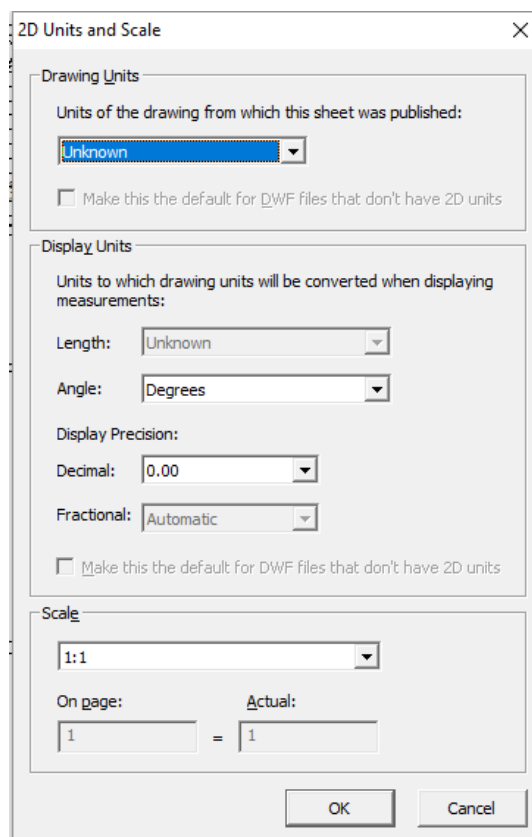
2D Units and Scale

×

Drawing Units

Units of the drawing from which this sheet was published:

Unknown

Make this the default for DWF files that don't have 2D units

Display Units

Units to which drawing units will be converted when displaying measurements:

Length: Unknown

Angle: Degrees

Display Precision:

Decimal: 0.00

Fractional: Automatic

Make this the default for DWF files that don't have 2D units

Scale

1:1

On page: Actual:

1 = 1

OK Cancel